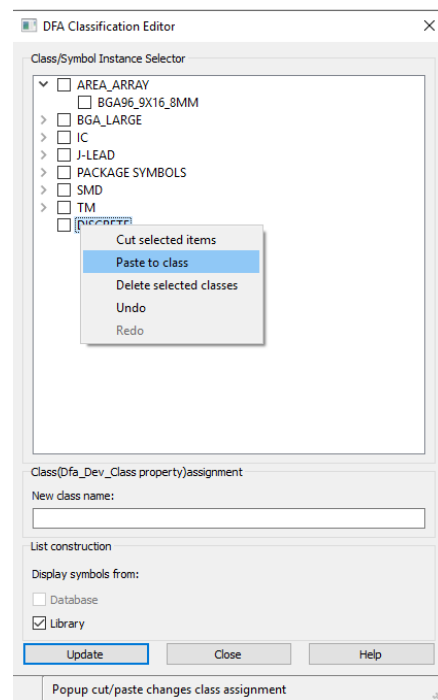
DFA Classification Editor
×

Class/Symbol Instance Selector

AREA_ARRAY
BGA96_9X16_8MM
BGA_LARGE
IC
J-LEAD
PACKAGE SYMBOLS
SMD
TM
DISCRETE

Cut selected items
Paste to class
Delete selected classes
Undo
Redo

Class(Dfa_Dev_Class property)assignment
New class name:

List construction
Display symbols from:
Database
Library

Update
Close
Help

Popup cut/paste changes class assignment